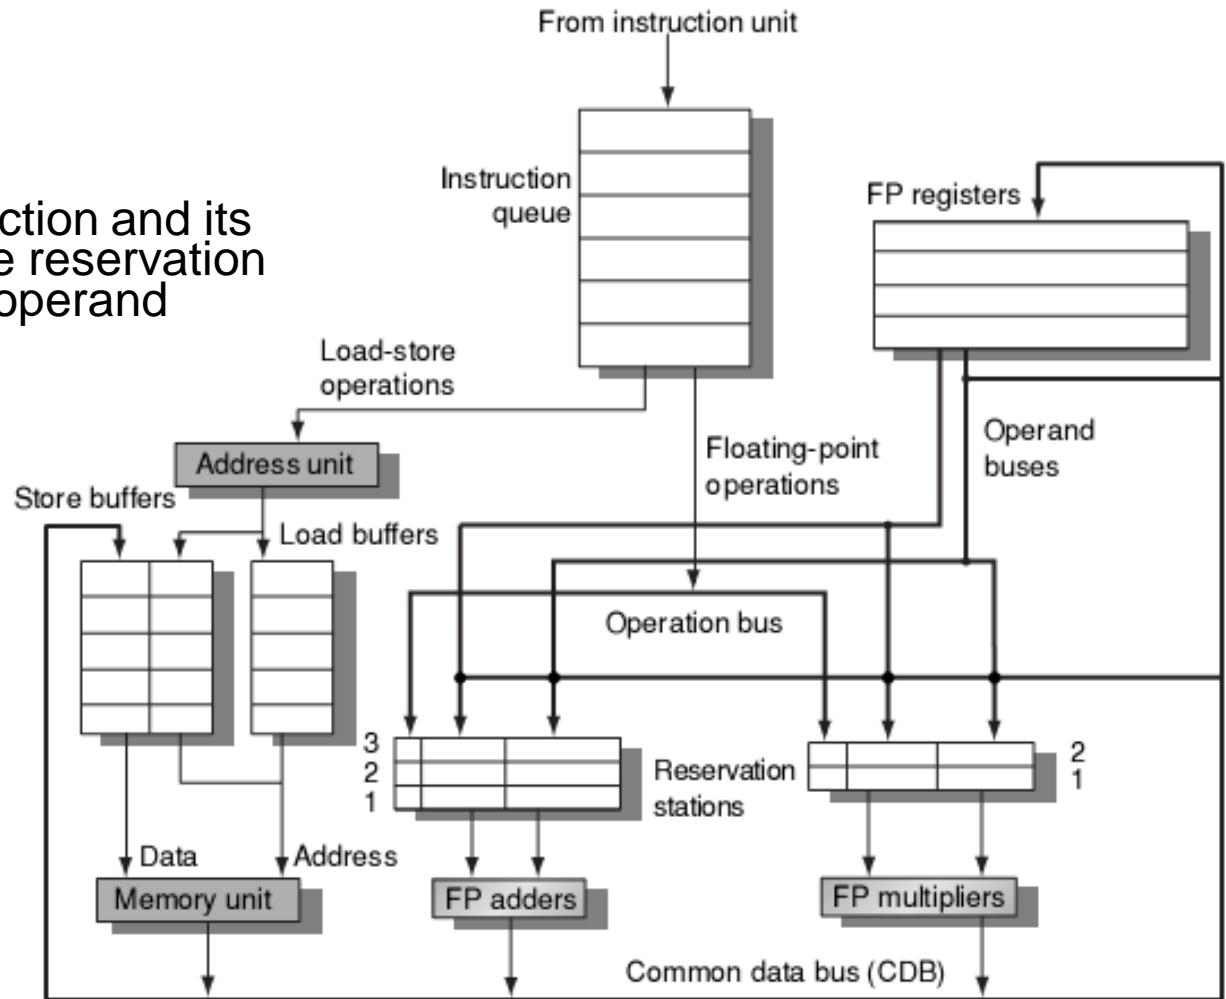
ction and its
e reservation
operand

From instruction unit

Instruction queue

FP registers

Load-store operations

Floating-point operations

Operand buses

Address unit

Store buffers

Load buffers

Operation bus

3
2
1

Reservation stations

2
1

Data

Address

Memory unit

FP adders

FP multipliers

Common data bus (CDB)